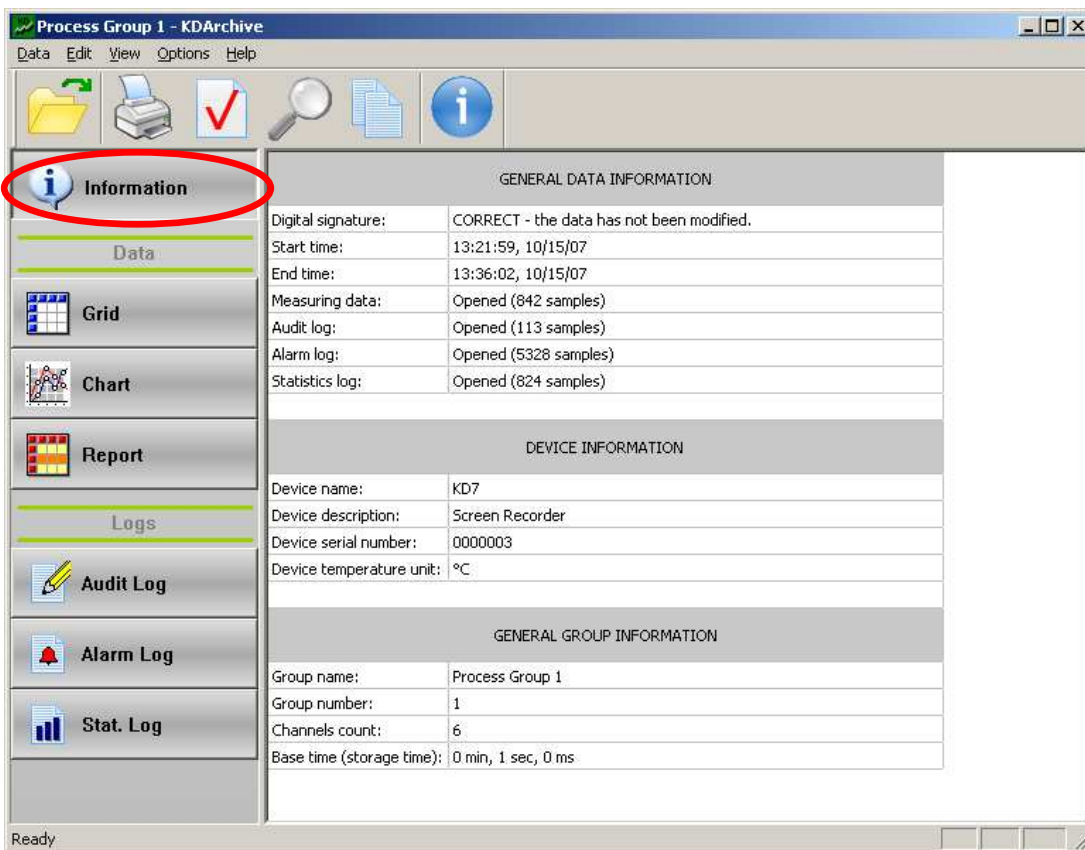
Process Group 1 - KDArchive

Data Edit View Options Help

Information

Data

Grid

Chart

Report

Logs

Audit Log

Alarm Log

Stat. Log

| GENERAL DATA INFORMATION | |
|---|---|
| Digital signature: | CORRECT - the data has not been modified. |
| Start time: | 13:21:59, 10/15/07 |
| End time: | 13:36:02, 10/15/07 |
| Measuring data: | Opened (842 samples) |
| Audit log: | Opened (113 samples) |
| Alarm log: | Opened (5328 samples) |
| Statistics log: | Opened (824 samples) |

| DEVICE INFORMATION | |
|---|---|
| Device name: | KD7 |
| Device description: | Screen Recorder |
| Device serial number: | 0000003 |
| Device temperature unit: | °C |

| GENERAL GROUP INFORMATION | |
|---|---|
| Group name: | Process Group 1 |
| Group number: | 1 |
| Channels count: | 6 |
| Base time (storage time): | 0 min, 1 sec, 0 ms |

Ready